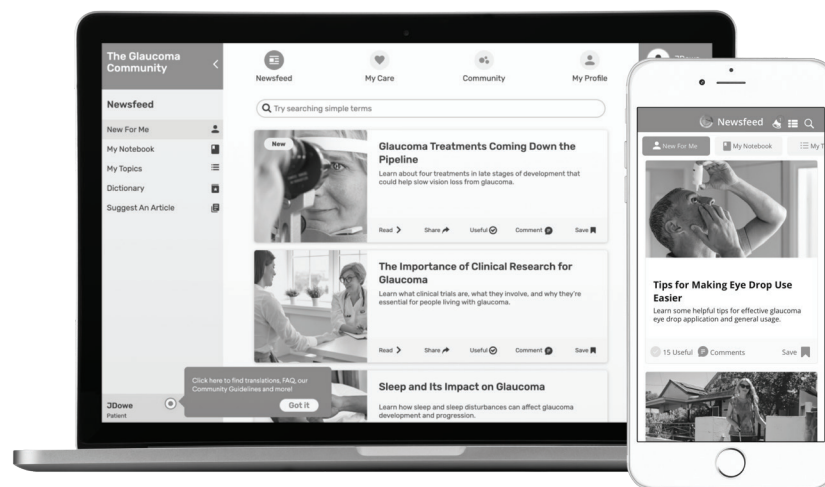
The Glaucoma Community

Newsfeed

New For Me

My Notebook

My Topics

Dictionary

Suggest An Article

Newsfeed

My Care

Community

My Profile

JDowe

Try searching simple terms

New

Glaucoma Treatments Coming Down the Pipeline

Learn about four treatments in late stages of development that could help slow vision loss from glaucoma.

Read Share Useful Comment Save

The Importance of Clinical Research for Glaucoma

Learn what clinical trials are, what they involve, and why they're essential for people living with glaucoma.

Read Share Useful Comment Save

Sleep and Its Impact on Glaucoma

Learn how sleep and sleep disturbances can affect glaucoma development and progression.

Click here to find translations, FAQ, our Community Guidelines and more!

Got it

JDowe
Patient

Newsfeed

New For Me

My Notebook

My T

Tips for Making Eye Drop Use Easier

Learn some helpful tips for effective glaucoma eye drop application and general usage.

15 Useful Comments Save